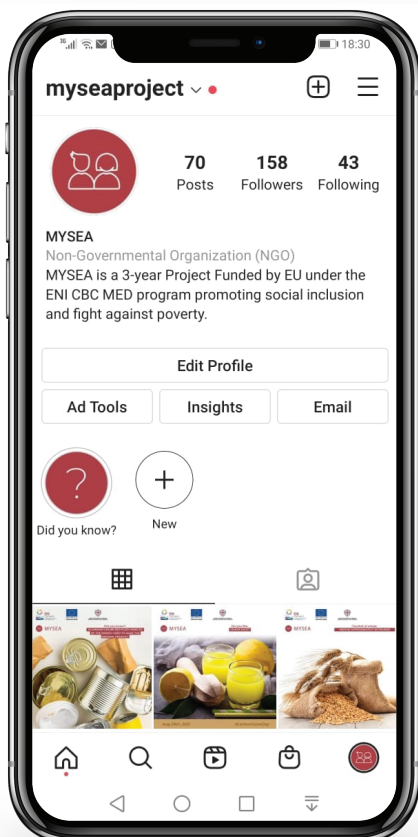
18:30

myseaproject

70 Posts
158 Followers
43 Following

MYSEA
Non-Governmental Organization (NGO)
MYSEA is a 3-year Project Funded by EU under the ENI CBC MED program promoting social inclusion and fight against poverty.

Edit Profile
Ad Tools
Insights
Email

?
Did you know?
New

MYSEA
MYSEA
MYSEA